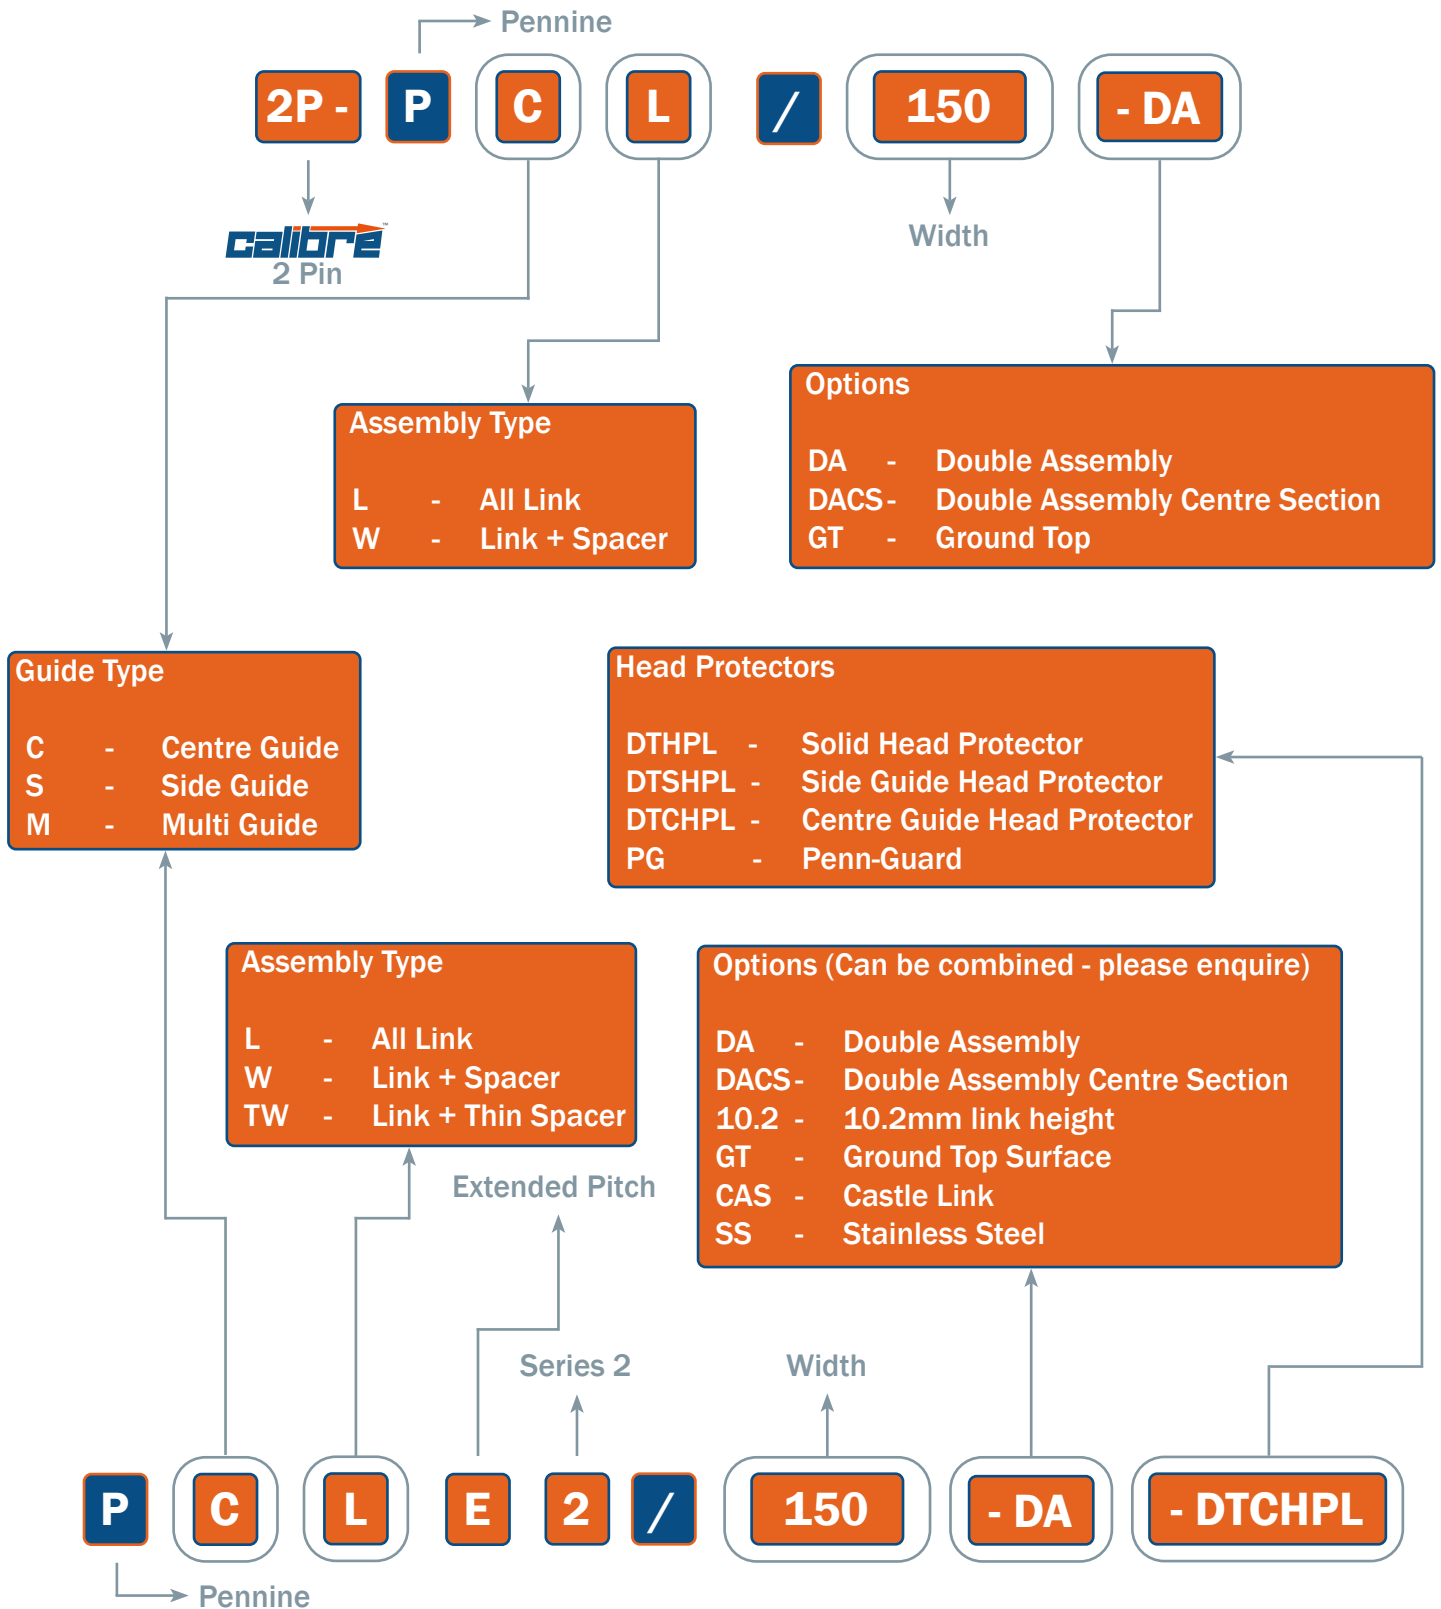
Pennine

2P - P C L / 150 - DA

calibre
2 Pin

Width

Assembly Type

L - All Link
W - Link + Spacer

Options

DA - Double Assembly
DACS - Double Assembly Centre Section
GT - Ground Top

Guide Type

C - Centre Guide
S - Side Guide
M - Multi Guide

Head Protectors

DTHPL - Solid Head Protector
DTSHPL - Side Guide Head Protector
DTCHPL - Centre Guide Head Protector
PG - Penn-Guard

Assembly Type

L - All Link
W - Link + Spacer
TW - Link + Thin Spacer

Options (Can be combined - please enquire)

DA - Double Assembly
DACS - Double Assembly Centre Section
10.2 - 10.2mm link height
GT - Ground Top Surface
CAS - Castle Link
SS - Stainless Steel

Extended Pitch

Series 2

Width

P C L E 2 / 150 - DA - DTCHPL

Pennine